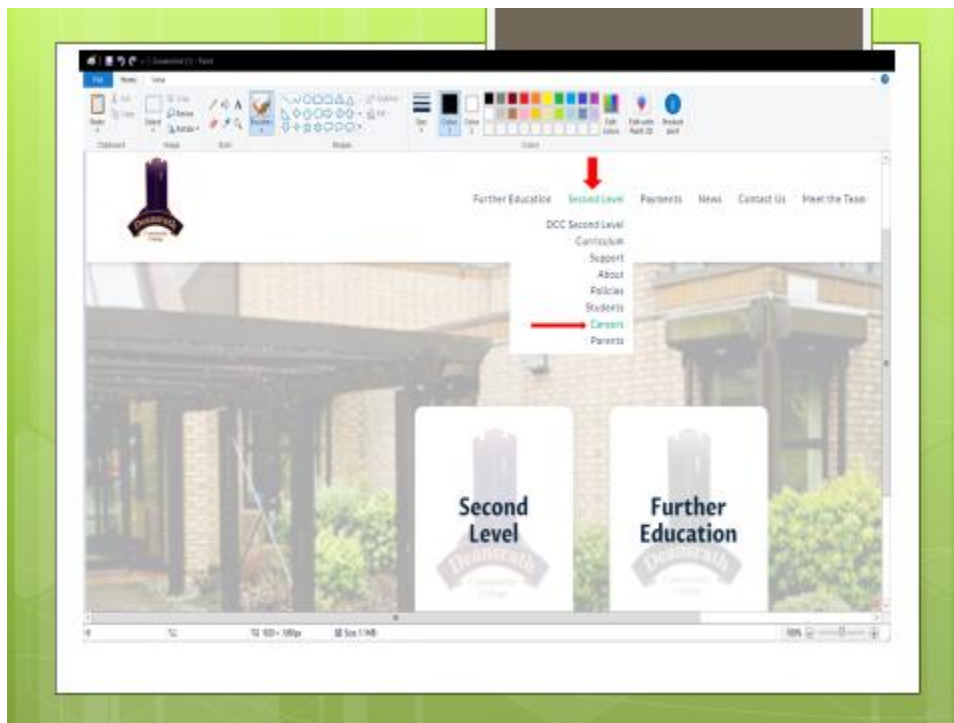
File Home View

Further Education Second Level Payments News Contact Us Meet the Team

DCC Second Level
Curriculum
Support
About
Policies
Students
Careers
Parents

Second Level

Further Education

Deansrath